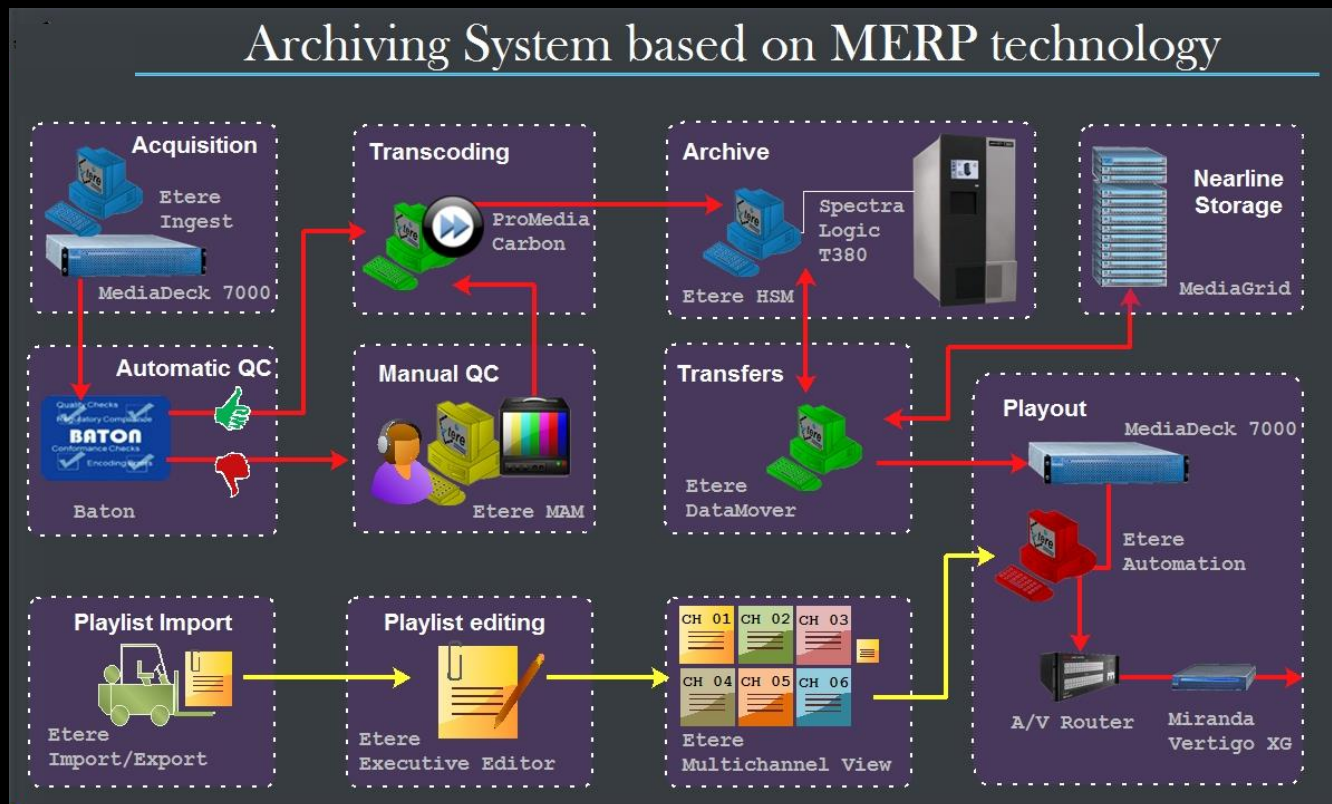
Archiving System based on MERP technology

Acquisition
Etere Ingest
MediaDeck 7000

Transcoding
ProMedia Carbon

Archive
Spectra Logic T380
Etere HSM

Nearline Storage
MediaGrid

Automatic QC
Quality Checks
Regulatory Compliance
BATON
Conformance Checks
Encoding Rules
Baton

Manual QC
Etere MAM

Transfers
Etere DataMover

Playout
MediaDeck 7000
Etere Automation
A/V Router
Miranda Vertigo XG

Playlist Import
Etere Import/Export

Playlist editing
Etere Executive Editor

CH 01
CH 02
CH 03
CH 04
CH 05
CH 06
Etere Multichannel View